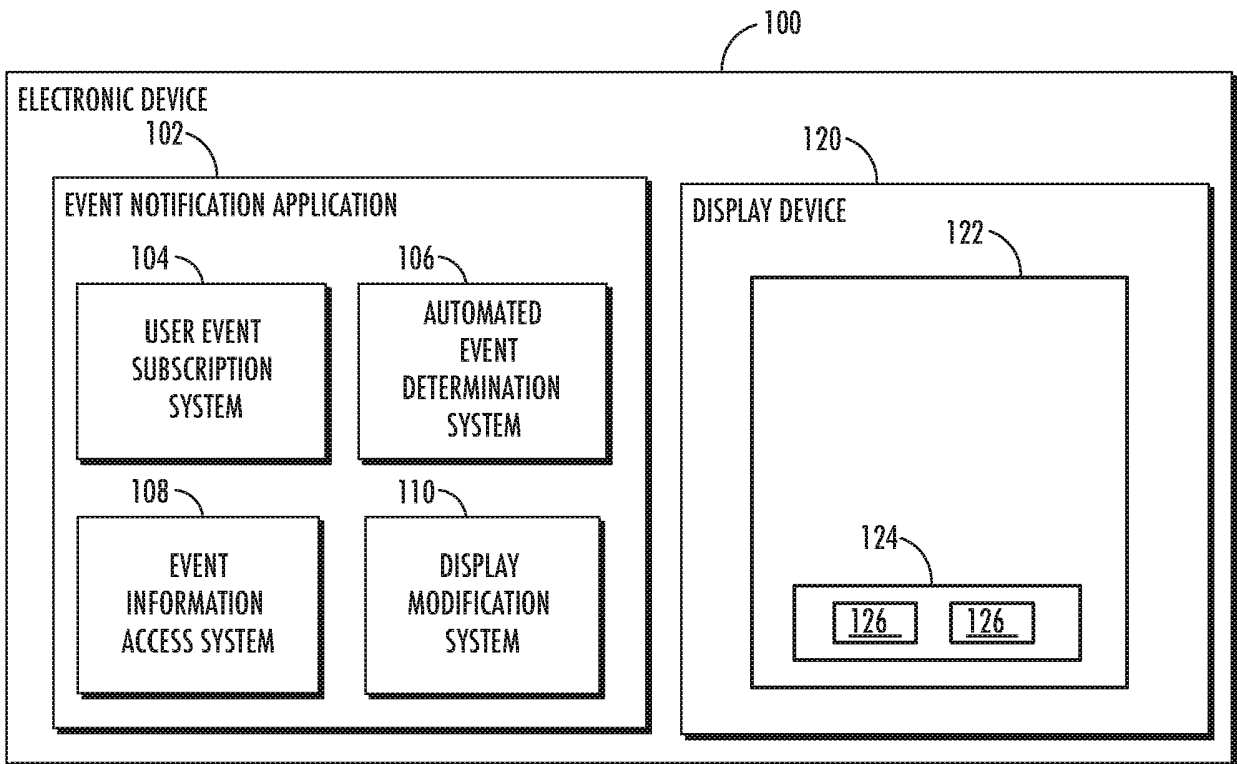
100

ELECTRONIC DEVICE

102

EVENT NOTIFICATION APPLICATION

104

USER EVENT SUBSCRIPTION SYSTEM

106

AUTOMATED EVENT DETERMINATION SYSTEM

108

EVENT INFORMATION ACCESS SYSTEM

110

DISPLAY MODIFICATION SYSTEM

120

DISPLAY DEVICE

122

124

126

126